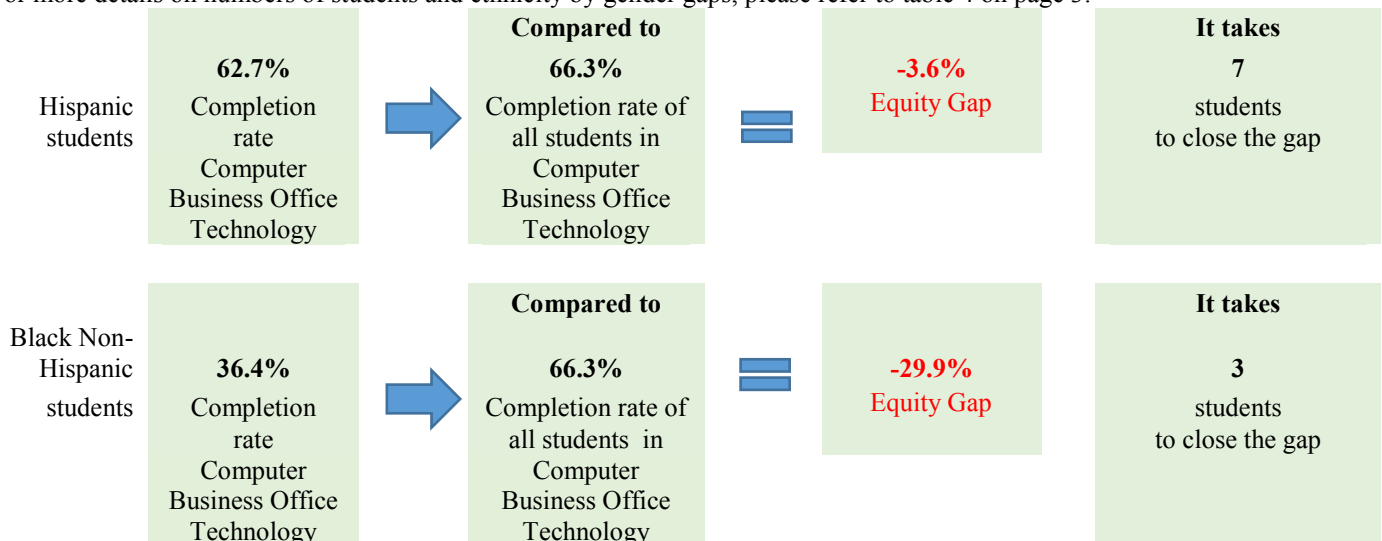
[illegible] more details on numbers of students and ethnicity by gender gaps, please refer to table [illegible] on page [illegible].

Hispanic students

62.7%
Completion rate Computer Business Office Technology

Compared to
66.3%
Completion rate of all students in Computer Business Office Technology

-3.6%
Equity Gap

It takes
7
students to close the gap

Black Non-Hispanic students

36.4%
Completion rate Computer Business Office Technology

Compared to
66.3%
Completion rate of all students in Computer Business Office Technology

-29.9%
Equity Gap

It takes
3
students to close the gap